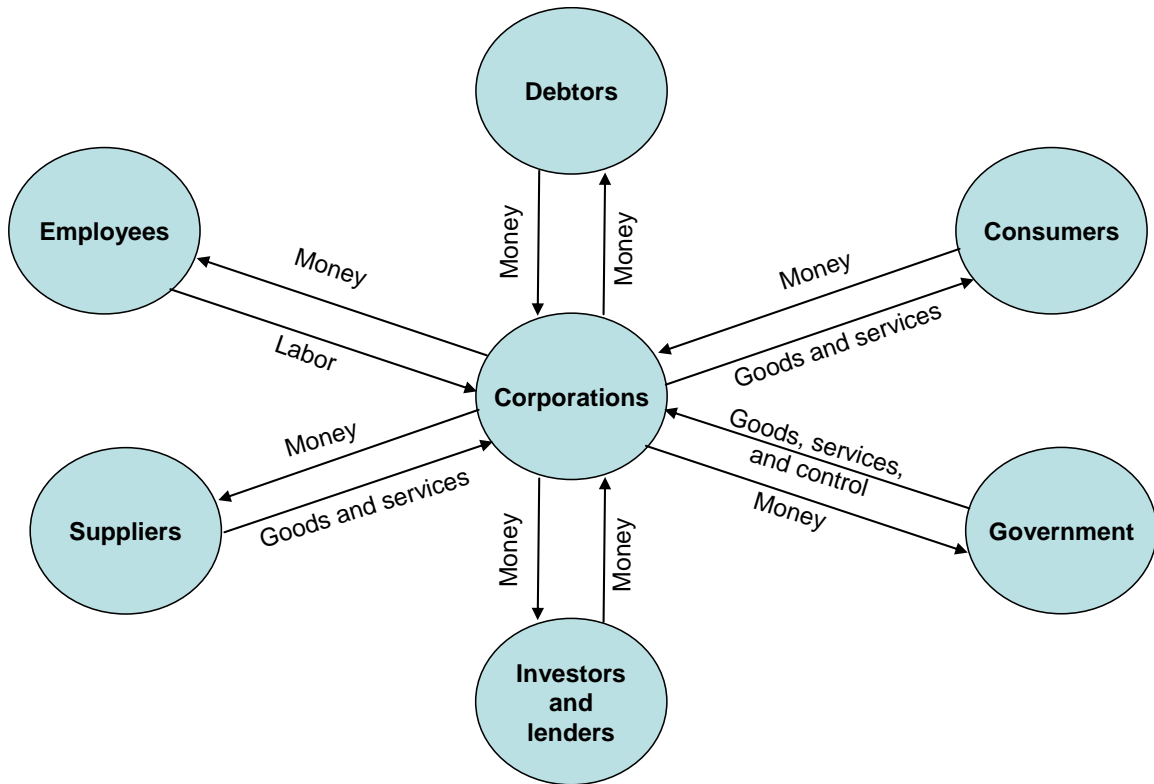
Debtors

Employees

Consumers

Money

Money

Money

Money

Labor

Goods and services

Corporations

Money

Goods, services, and control

Goods and services

Money

Suppliers

Government

Money

Money

Investors and lenders